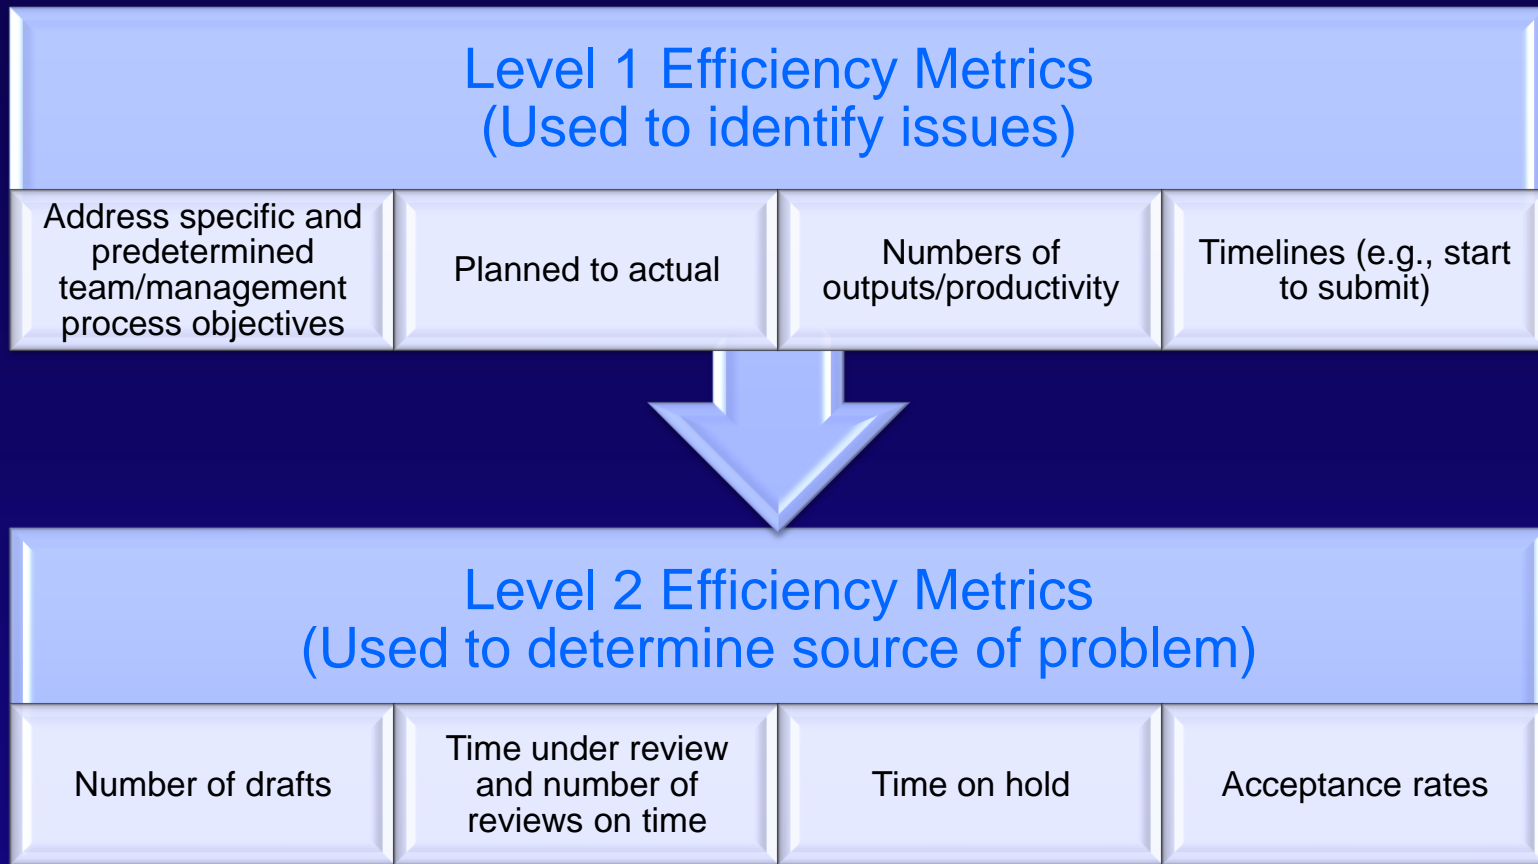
Level 1 Efficiency Metrics
(Used to identify issues)

Address specific and predetermined team/management process objectives

Planned to actual

Numbers of outputs/productivity

Timelines (e.g., start to submit)

Level 2 Efficiency Metrics
(Used to determine source of problem)

Number of drafts

Time under review and number of reviews on time

Time on hold

Acceptance rates